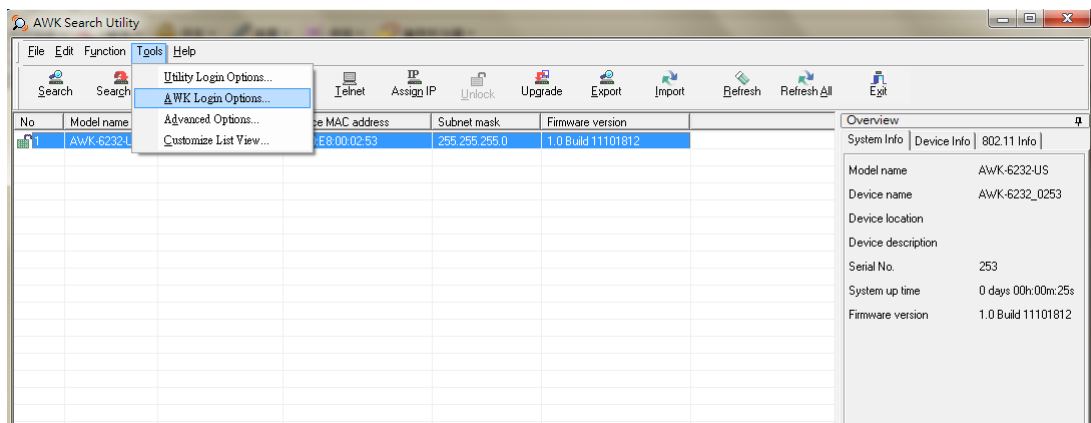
AWK Search Utility

File Edit Function Tools Help

Search Search Telnet Assign IP Unlock Upgrade Export Import Refresh Refresh All Exit

Utility Login Options...
AWK Login Options...
Advanced Options...
Customize List View...

| No | Model name | | e MAC address | Subnet mask | Firmware version |
|---|---|---|---|---|---|
| 1 | AWK-6232-L | | :E8:00:02:53 | 255.255.255.0 | 1.0 Build 11101812 |

Overview

System Info | Device Info | 802.11 Info

| | |
|---|---|
| Model name | AWK-6232-US |
| Device name | AWK-6232_0253 |
| Device location | |
| Device description | |
| Serial No. | 253 |
| System up time | 0 days 00h:00m:25s |
| Firmware version | 1.0 Build 11101812 |